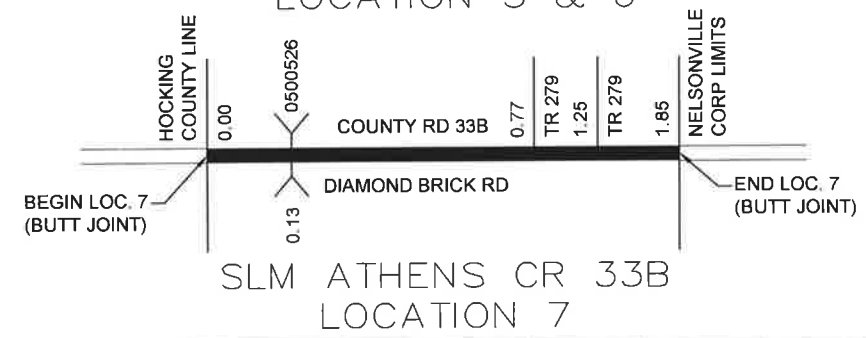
LOCATION 5 & 6

HOCKING COUNTY LINE
0.00
0500526
COUNTY RD 33B
0.77
TR 279
1.25
TR 279
1.85
NELSONVILLE CORP LIMITS
BEGIN LOC. 7 (BUTT JOINT)
DIAMOND BRICK RD
0.13
END LOC. 7 (BUTT JOINT)

SLM ATHENS CR 33B
LOCATION 7